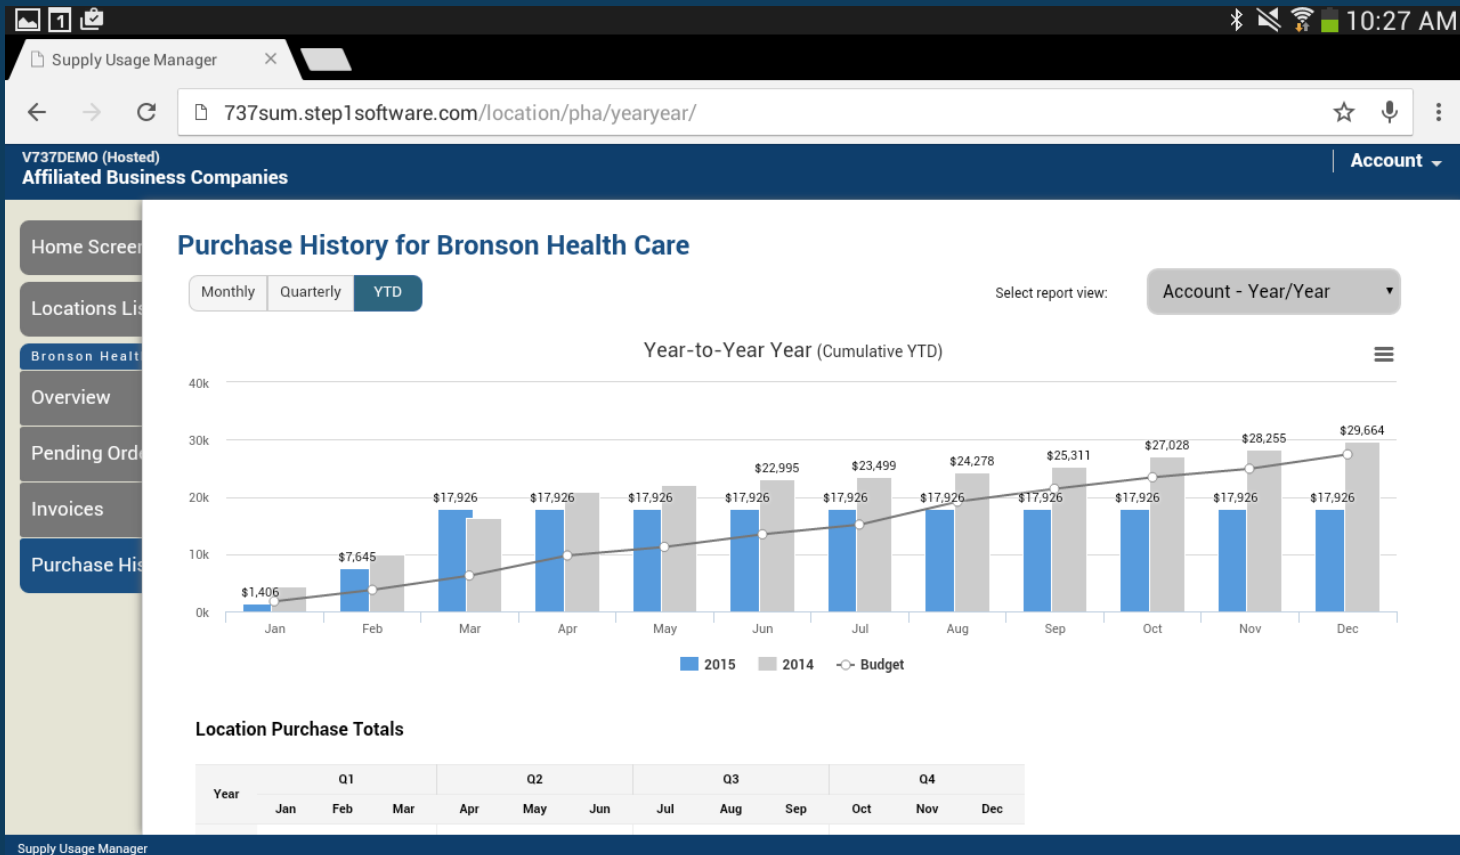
10:27 AM

Supply Usage Manager ×

737sum.step1software.com/location/pha/yearyear/

V737DEMO (Hosted)
Affiliated Business Companies

Account

Home Screer
Locations Lis
Bronson Healt
Overview
Pending Ord
Invoices
Purchase His

Purchase History for Bronson Health Care

Monthly Quarterly YTD

Select report view: Account - Year/Year

Year-to-Year Year (Cumulative YTD)

40k
30k
20k
10k
0k

$1,406
$7,645
$17,926
$17,926
$17,926
$22,995
$17,926
$23,499
$17,926
$24,278
$17,926
$25,311
$17,926
$27,028
$17,926
$28,255
$17,926
$29,664
$17,926

Jan Feb Mar Apr May Jun Jul Aug Sep Oct Nov Dec

2015 2014 Budget

Location Purchase Totals

| Year | Q1 | | | Q2 | | | Q3 | | | Q4 | | |
|---|---|---|---|---|---|---|---|---|---|---|---|---|
| | Jan | Feb | Mar | Apr | May | Jun | Jul | Aug | Sep | Oct | Nov | Dec |

Supply Usage Manager